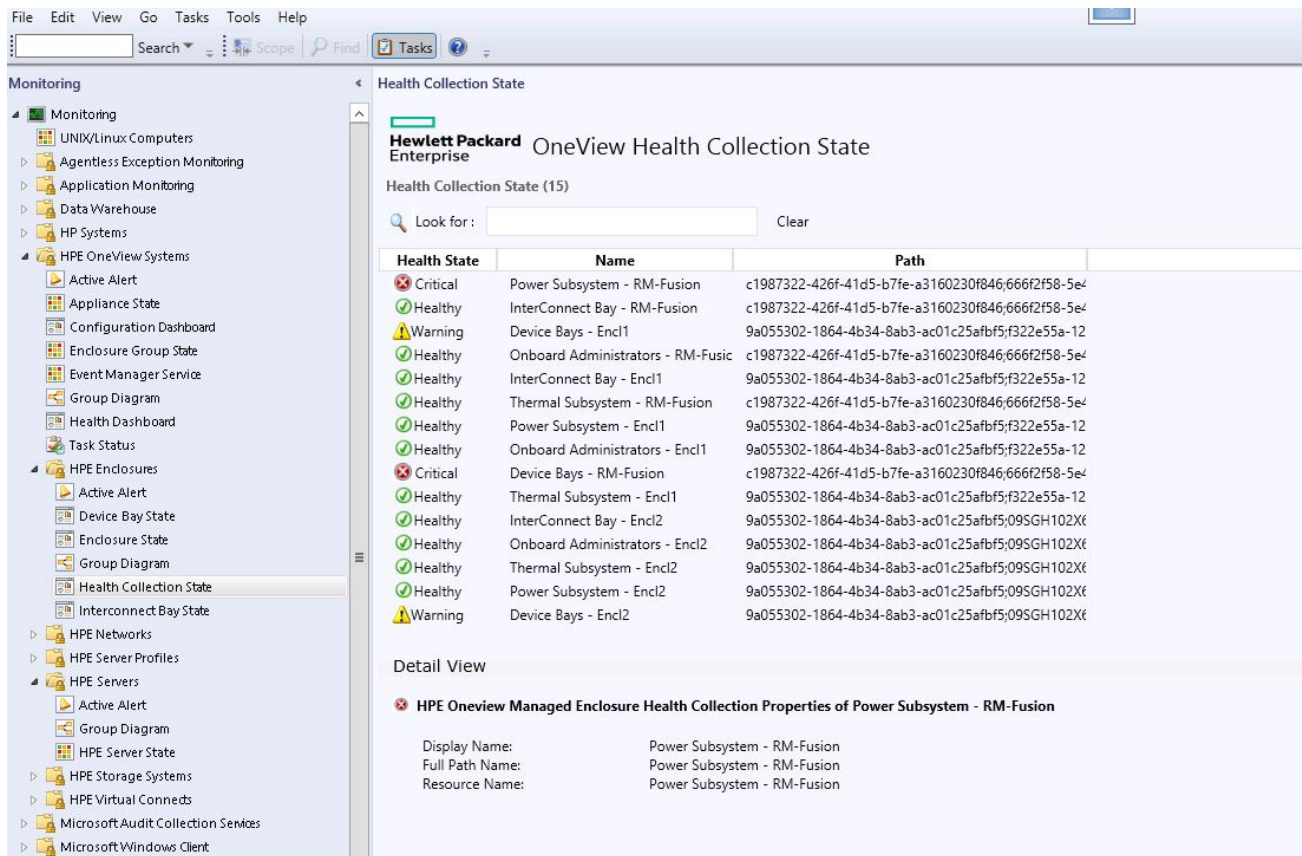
File Edit View Go Tasks Tools Help

Search ▾ Scope Find Tasks

Monitoring

Monitoring
UNIX/Linux Computers
Agentless Exception Monitoring
Application Monitoring
Data Warehouse
HP Systems
HPE OneView Systems
Active Alert
Appliance State
Configuration Dashboard
Enclosure Group State
Event Manager Service
Group Diagram
Health Dashboard
Task Status
HPE Enclosures
Active Alert
Device Bay State
Enclosure State
Group Diagram
Health Collection State
Interconnect Bay State
HPE Networks
HPE Server Profiles
HPE Servers
Active Alert
Group Diagram
HPE Server State
HPE Storage Systems
HPE Virtual Connects
Microsoft Audit Collection Services
Microsoft Windows Client

Health Collection State

Hewlett Packard Enterprise OneView Health Collection State

Health Collection State (15)

Look for: Clear

| Health State | Name | Path |
|---|---|---|
| Critical | Power Subsystem - RM-Fusion | c1987322-426f-41d5-b7fe-a3160230f846;666f2f58-5e4 |
| Healthy | InterConnect Bay - RM-Fusion | c1987322-426f-41d5-b7fe-a3160230f846;666f2f58-5e4 |
| Warning | Device Bays - Encl1 | 9a055302-1864-4b34-8ab3-ac01c25afbf5;f322e55a-12 |
| Healthy | Onboard Administrators - RM-Fusic | c1987322-426f-41d5-b7fe-a3160230f846;666f2f58-5e4 |
| Healthy | InterConnect Bay - Encl1 | 9a055302-1864-4b34-8ab3-ac01c25afbf5;f322e55a-12 |
| Healthy | Thermal Subsystem - RM-Fusion | c1987322-426f-41d5-b7fe-a3160230f846;666f2f58-5e4 |
| Healthy | Power Subsystem - Encl1 | 9a055302-1864-4b34-8ab3-ac01c25afbf5;f322e55a-12 |
| Healthy | Onboard Administrators - Encl1 | 9a055302-1864-4b34-8ab3-ac01c25afbf5;f322e55a-12 |
| Critical | Device Bays - RM-Fusion | c1987322-426f-41d5-b7fe-a3160230f846;666f2f58-5e4 |
| Healthy | Thermal Subsystem - Encl1 | 9a055302-1864-4b34-8ab3-ac01c25afbf5;f322e55a-12 |
| Healthy | InterConnect Bay - Encl2 | 9a055302-1864-4b34-8ab3-ac01c25afbf5;09SGH102X6 |
| Healthy | Onboard Administrators - Encl2 | 9a055302-1864-4b34-8ab3-ac01c25afbf5;09SGH102X6 |
| Healthy | Thermal Subsystem - Encl2 | 9a055302-1864-4b34-8ab3-ac01c25afbf5;09SGH102X6 |
| Healthy | Power Subsystem - Encl2 | 9a055302-1864-4b34-8ab3-ac01c25afbf5;09SGH102X6 |
| Warning | Device Bays - Encl2 | 9a055302-1864-4b34-8ab3-ac01c25afbf5;09SGH102X6 |

Detail View

HPE Oneview Managed Enclosure Health Collection Properties of Power Subsystem - RM-Fusion

Display Name: Power Subsystem - RM-Fusion
Full Path Name: Power Subsystem - RM-Fusion
Resource Name: Power Subsystem - RM-Fusion